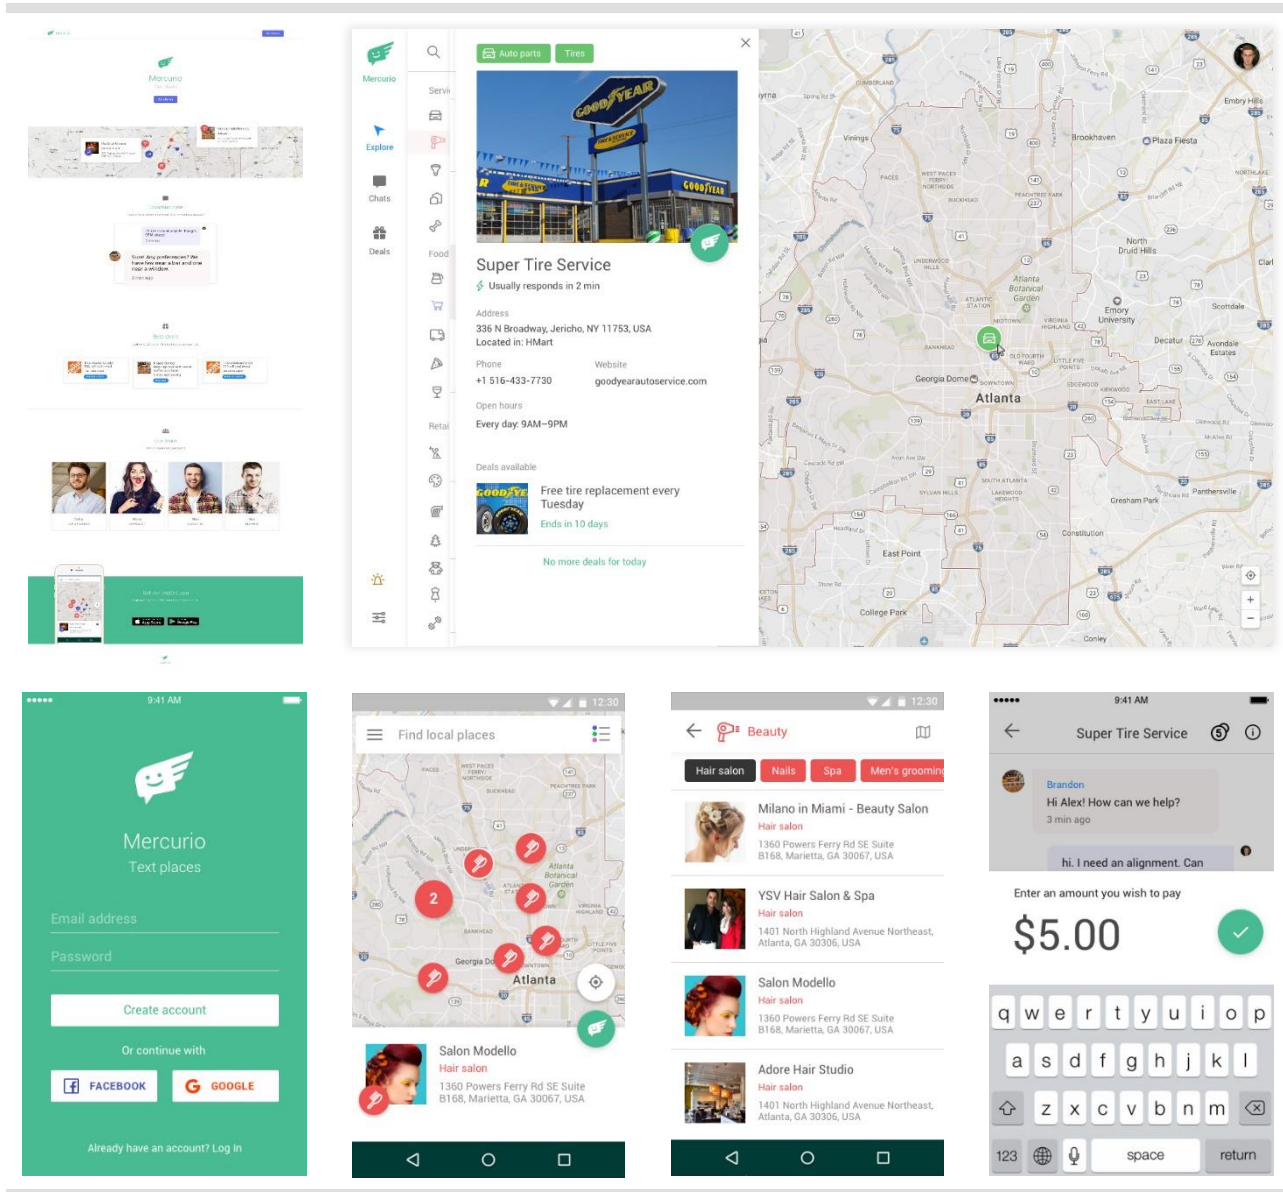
Mercurio

Explore
Chats
Deals

Servi
Food
Retai

Auto parts
Tires

Super Tire Service
Usually responds in 2 min

Address
336 N Broadway, Jericho, NY 11753, USA
Located in: HMart

Phone
+1 516-433-7730

Website
goodyearautoservice.com

Open hours
Every day: 9AM–9PM

Deals available
Free tire replacement every Tuesday
Ends in 10 days

No more deals for today

Embry Hills
Brookhaven
Plaza Fiesta
Vinings
North Druid Hills
Atlanta Botanical Garden
Emory University
Scottdale
Decatur
Avondale Estates
Georgia Dome
Atlanta
Gresham Park
Panthersville
East Point
College Park
Constitution
Conley

9:41 AM
Mercurio
Text places
Email address
Password
Create account
Or continue with
FACEBOOK
GOOGLE
Already have an account? Log In

12:30
Find local places
2
Atlanta
Salon Modello
Hair salon
1360 Powers Ferry Rd SE Suite B168, Marietta, GA 30067, USA

12:30
Beauty
Hair salon
Nails
Spa
Men's grooming
Milano in Miami - Beauty Salon
Hair salon
1360 Powers Ferry Rd SE Suite B168, Marietta, GA 30067, USA
YSV Hair Salon & Spa
Hair salon
1401 North Highland Avenue Northeast, Atlanta, GA 30306, USA
Salon Modello
Hair salon
1360 Powers Ferry Rd SE Suite B168, Marietta, GA 30067, USA
Adore Hair Studio
Hair salon
1401 North Highland Avenue Northeast, Atlanta, GA 30306, USA

9:41 AM
Super Tire Service
Brandon
Hi Alex! How can we help?
3 min ago
hi. I need an alignment. Can
Enter an amount you wish to pay
$5.00
q w e r t y u i o p
a s d f g h j k l
z x c v b n m
123
space
return